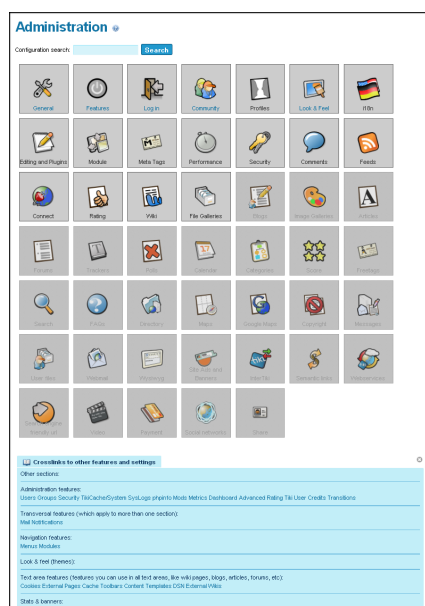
Administration

Configuration search: Search

General
Features
Log in
Community
Profiles
Look & Feel
i18n
Editing and Plugins
Module
Meta Tags
Performance
Security
Comments
Feeds
Connect
Rating
Wiki
File Galleries
Blogs
Image Galleries
Articles
Forums
Trackers
Polls
Calendar
Categories
Score
Freetags
Search
Faqs
Directory
Maps
Google Maps
Copyright
Messages
User files
Webmail
Wysiwyg
Site Ads and Banners
Intertiki
Semantic links
Webservices
Search engine friendly url
Video
Payment
Socialnetworks
Share

Crosslinks to other features and settings

Other sections:

Administration features:
Users Groups Security TikiCache/System SysLogs phpinfo Mods Metrics Dashboard Advanced Rating Tiki User Credits Transitions

Transversal features (which apply to more than one section):
Mail Notifications

Navigation features:
Menus Modules

Look & feel (themes):

Text area features (features you can use in all text areas, like wiki pages, blogs, articles, forums, etc):
Cookies External Pages Cache Toolbars Content Templates DSN External Wikis

Stats & banners: